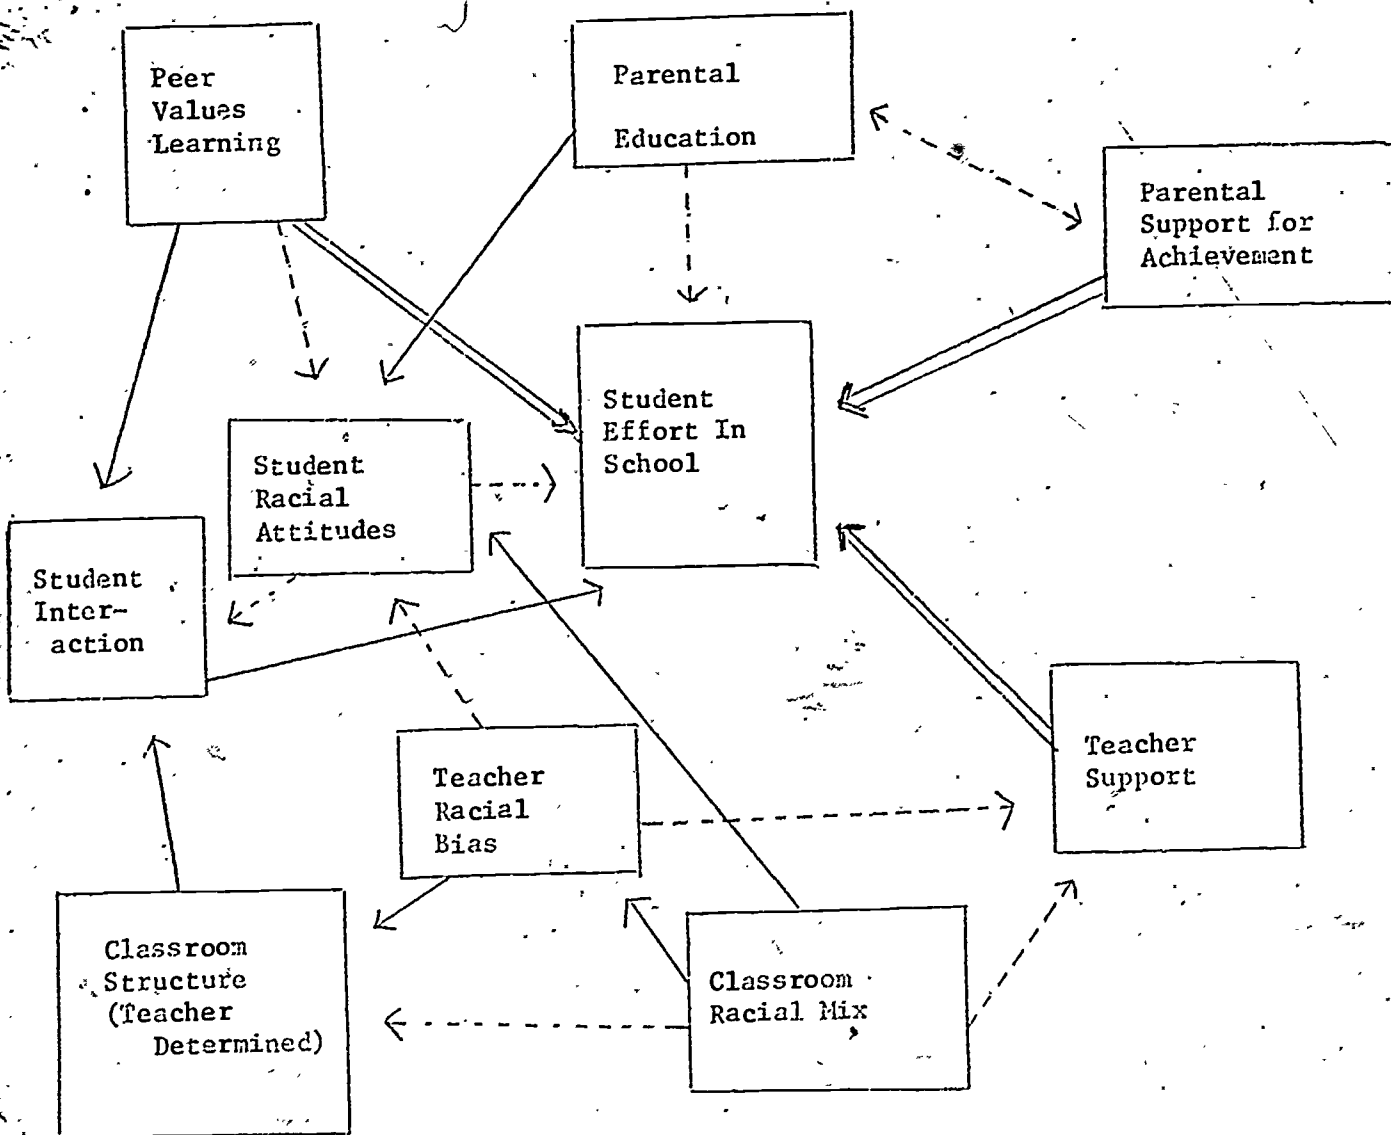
Peer Values Learning

Parental Education

Parental Support for Achievement

Student Effort In School

Student Racial Attitudes

Student Interaction

Teacher Racial Bias

Teacher Support

Classroom Structure (Teacher Determined)

Classroom Racial Mix